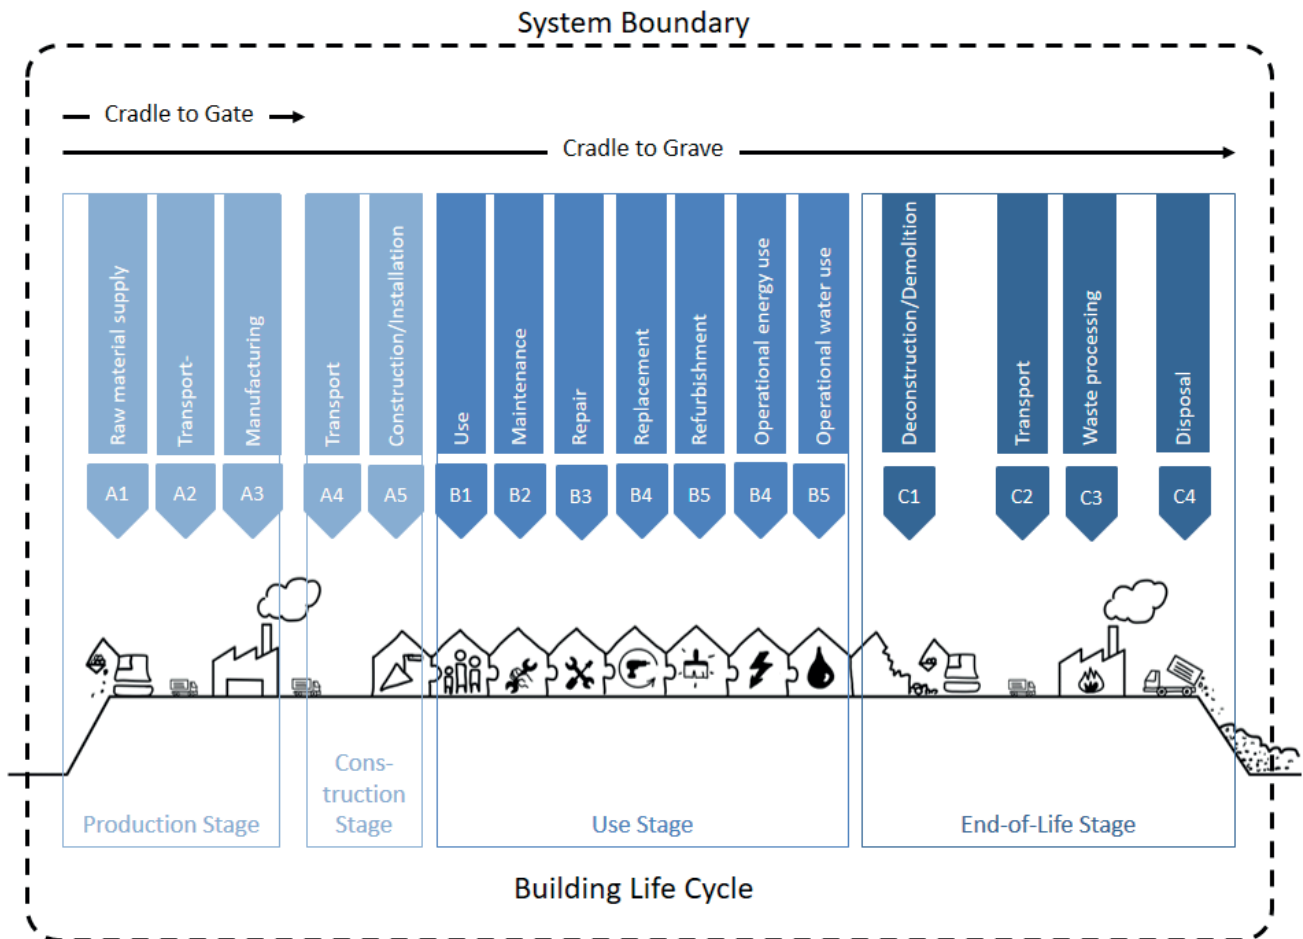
System Boundary

Cradle to Gate

Cradle to Grave

Raw material supply
A1

Transport-
A2

Manufacturing
A3

Transport
A4

Construction/Installation
A5

Use
B1

Maintenance
B2

Repair
B3

Replacement
B4

Refurbishment
B5

Operational energy use
B4

Operational water use
B5

Deconstruction/Demolition
C1

Transport
C2

Waste processing
C3

Disposal
C4

Production Stage

Construction Stage

Use Stage

End-of-Life Stage

Building Life Cycle